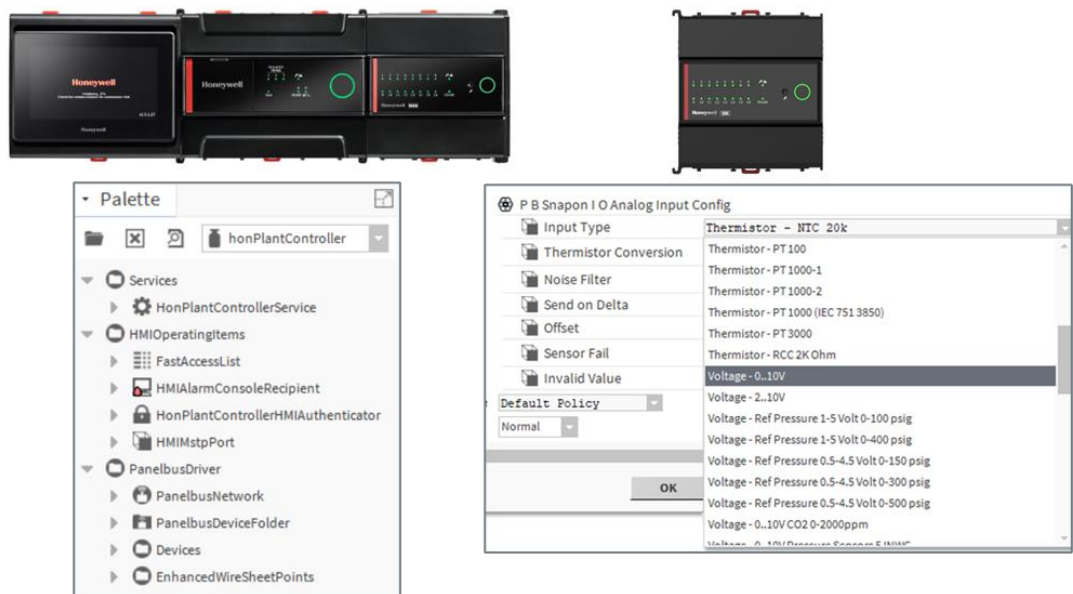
Honeywell

Honeywell

Honeywell

Honeywell

Palette

honPlantController

Services
HonPlantControllerService
HMIOperatingItems
FastAccessList
HMIAlarmConsoleRecipient
HonPlantControllerHMIAuthenticator
HMIMstpPort
PanelbusDriver
PanelbusNetwork
PanelbusDeviceFolder
Devices
EnhancedWireSheetPoints

P B Snapon I O Analog Input Config
Input Type
Thermistor Conversion
Noise Filter
Send on Delta
Offset
Sensor Fail
Invalid Value
Default Policy
Normal
OK

Thermistor - NTC 20k
Thermistor - PT 100
Thermistor - PT 1000-1
Thermistor - PT 1000-2
Thermistor - PT 1000 (IEC 751 3850)
Thermistor - PT 3000
Thermistor - RCC 2K Ohm
Voltage - 0..10V
Voltage - 2..10V
Voltage - Ref Pressure 1-5 Volt 0-100 psig
Voltage - Ref Pressure 1-5 Volt 0-400 psig
Voltage - Ref Pressure 0.5-4.5 Volt 0-150 psig
Voltage - Ref Pressure 0.5-4.5 Volt 0-300 psig
Voltage - Ref Pressure 0.5-4.5 Volt 0-500 psig
Voltage - 0..10V CO2 0-2000ppm
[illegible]